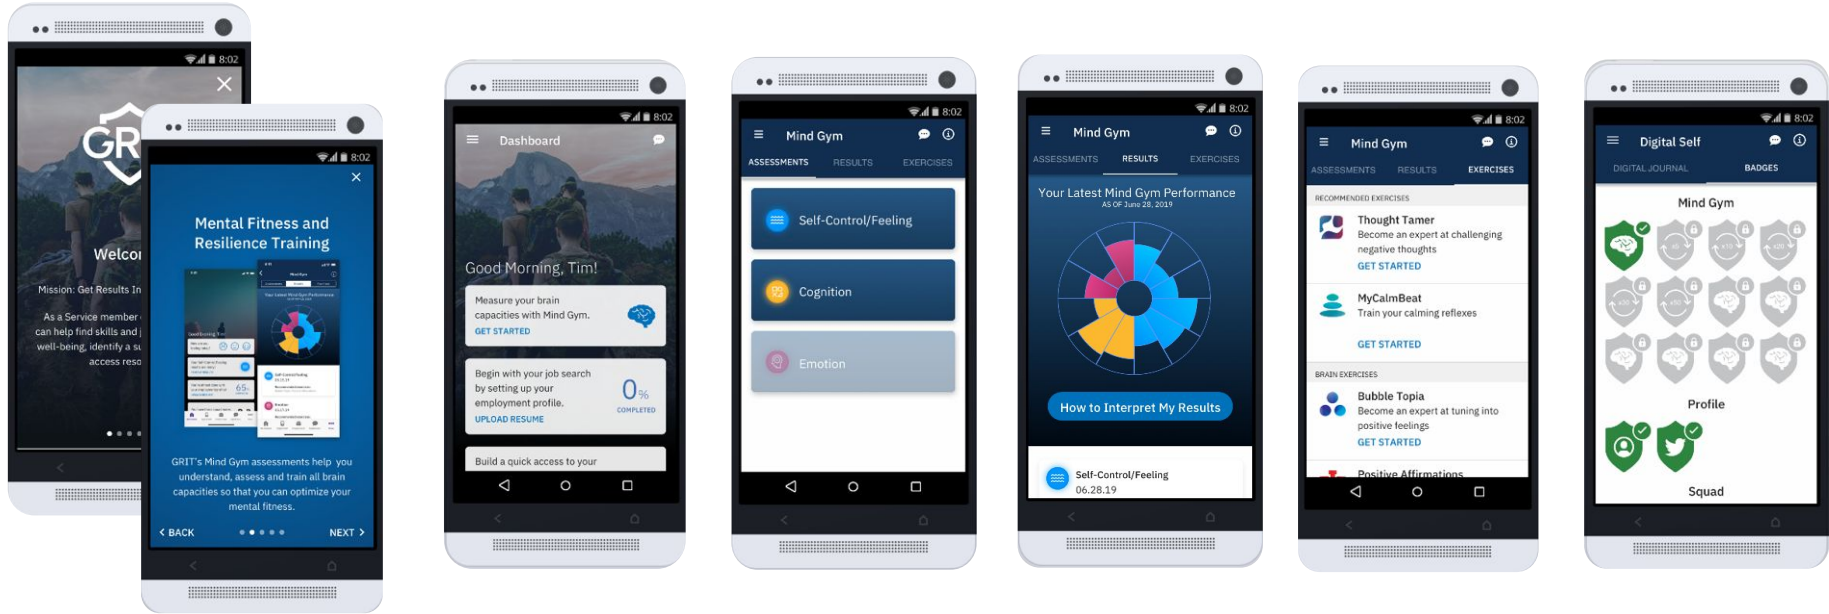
8:02

GR

Welco

Mission: Get Results In

As a Service member can help find skills and well-being, identify a su access reso

8:02

Mental Fitness and Resilience Training

GRIT's Mind Gym assessments help you understand, assess and train all brain capacities so that you can optimize your mental fitness.

< BACK

NEXT >

8:02

Dashboard

Good Morning, Tim!

Measure your brain capacities with Mind Gym.

GET STARTED

Begin with your job search by setting up your employment profile.

UPLOAD RESUME

0%

COMPLETED

Build a quick access to your

8:02

Mind Gym

ASSESSMENTS RESULTS EXERCISES

Self-Control/Feeling

Cognition

Emotion

8:02

Mind Gym

ASSESSMENTS RESULTS EXERCISES

Your Latest Mind Gym Performance

AS OF June 28, 2019

How to Interpret My Results

Self-Control/Feeling

06.28.19

8:02

Mind Gym

ASSESSMENTS RESULTS EXERCISES

RECOMMENDED EXERCISES

Thought Tamer

Become an expert at challenging negative thoughts

GET STARTED

MyCalmBeat

Train your calming reflexes

GET STARTED

BRAIN EXERCISES

Bubble Topia

Become an expert at tuning into positive feelings

GET STARTED

Positive Affirmations

8:02

Digital Self

DIGITAL JOURNAL BADGES

Mind Gym

Profile

Squad